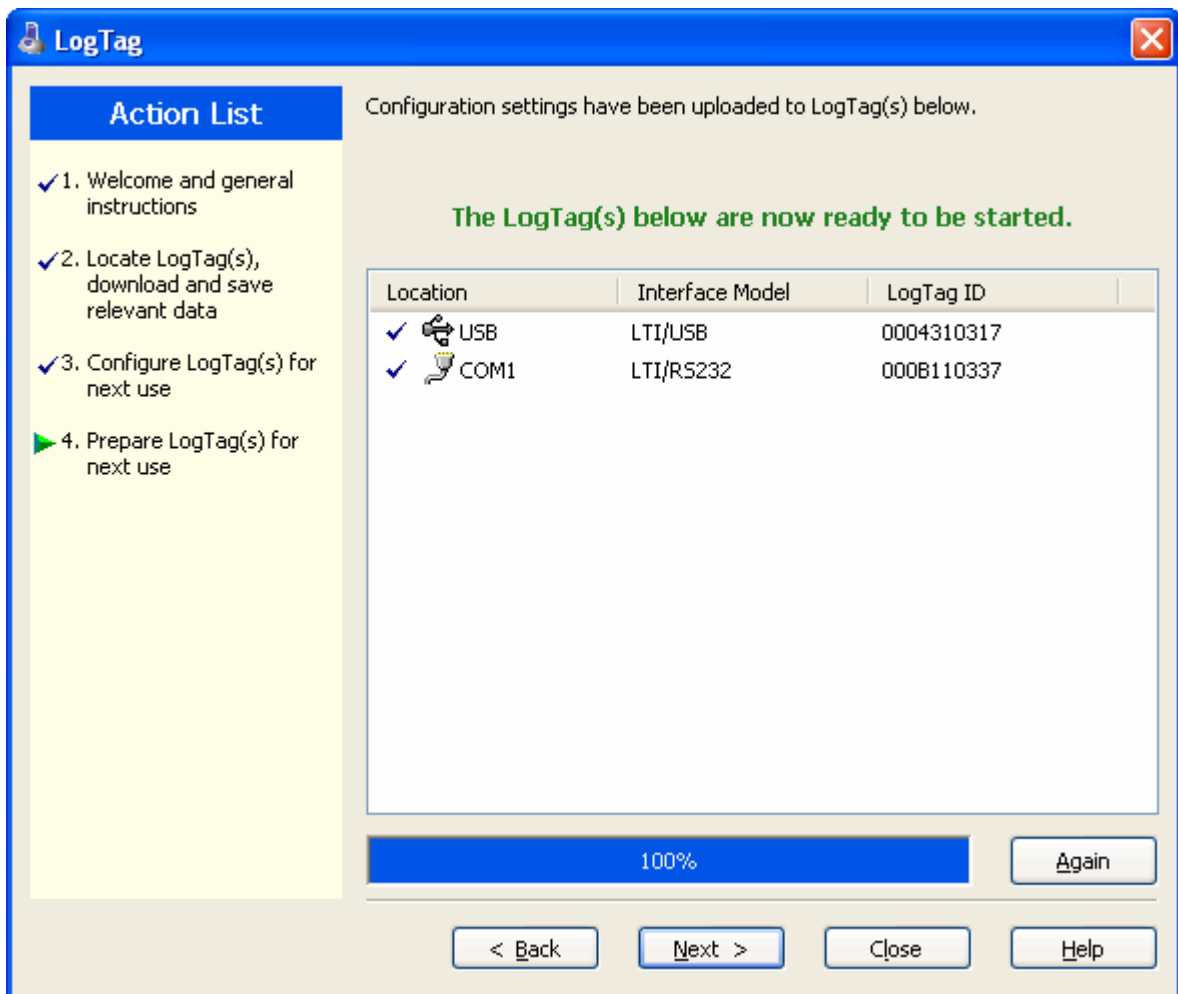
LogTag

Action List

✓1. Welcome and general instructions

✓2. Locate LogTag(s), download and save relevant data

✓3. Configure LogTag(s) for next use

4. Prepare LogTag(s) for next use

Configuration settings have been uploaded to LogTag(s) below.

The LogTag(s) below are now ready to be started.

| Location | Interface Model | LogTag ID |
|---|---|---|
| ✓ USB | LTI/USB | 0004310317 |
| ✓ COM1 | LTI/RS232 | 000B110337 |

100%

Again

< Back

Next >

Close

Help